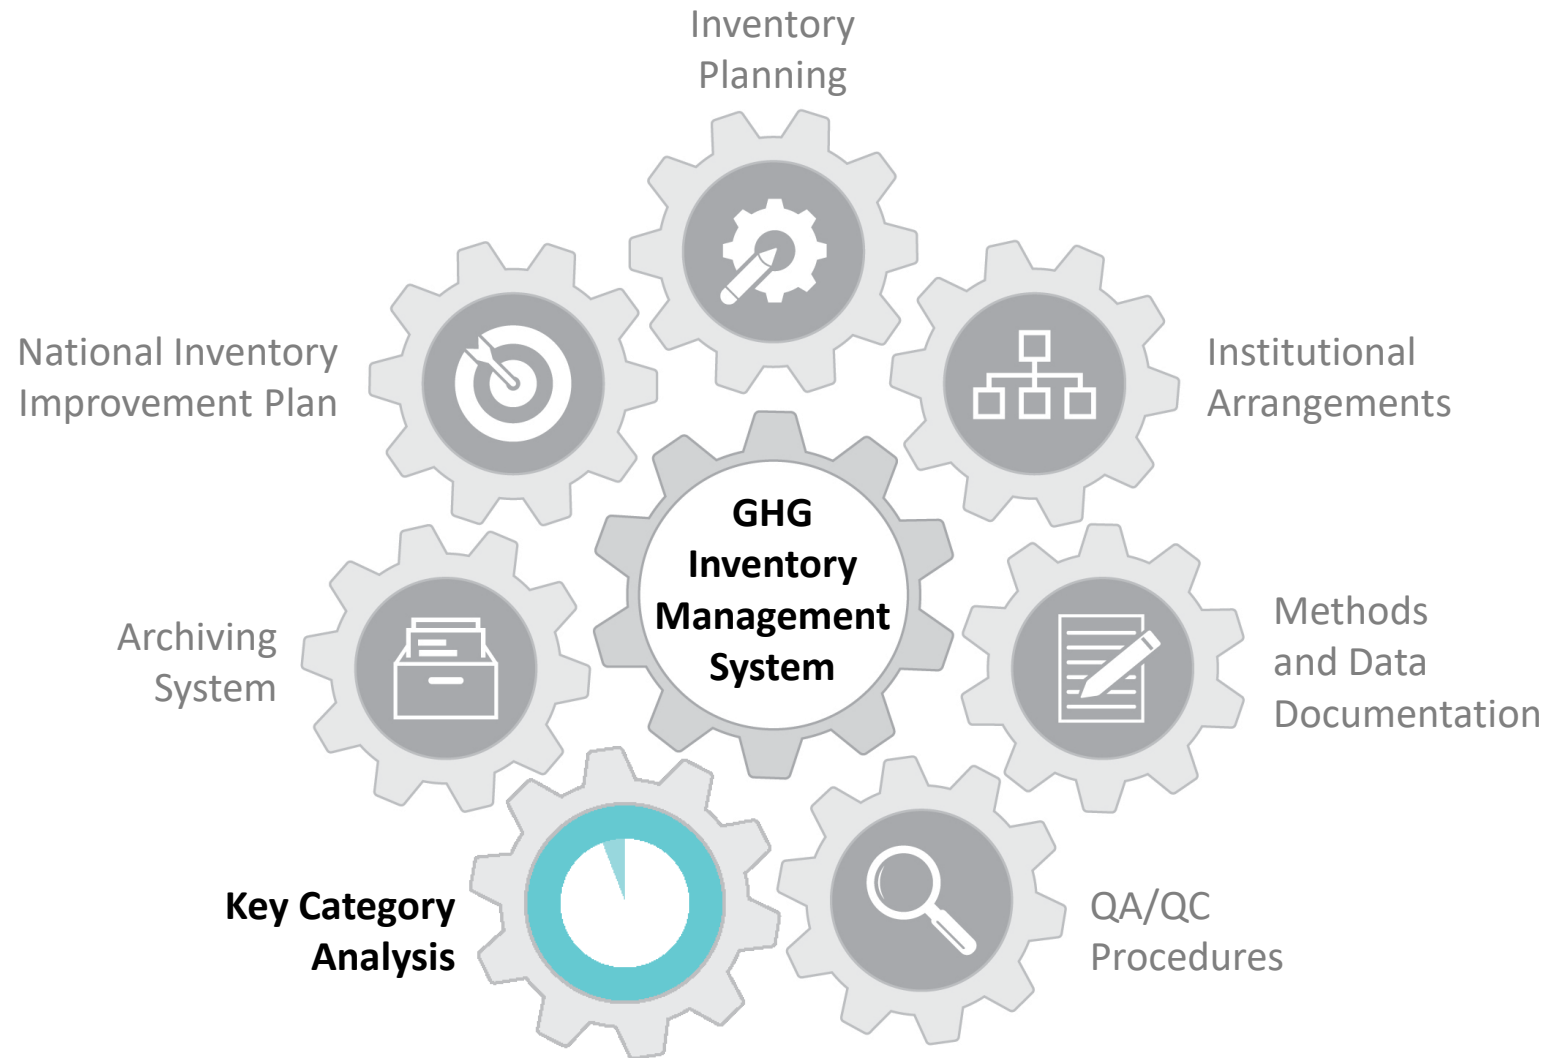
Inventory Planning

National Inventory Improvement Plan

Institutional Arrangements

GHG Inventory Management System

Archiving System

Methods and Data Documentation

Key Category Analysis

QA/QC Procedures